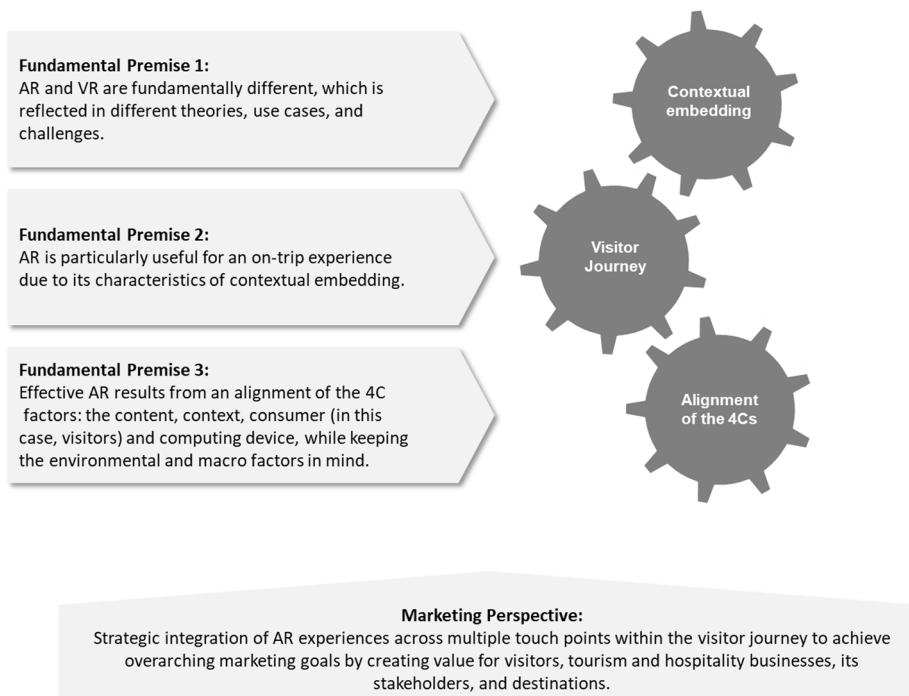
Fundamental Premise 1:
AR and VR are fundamentally different, which is reflected in different theories, use cases, and challenges.

Fundamental Premise 2:
AR is particularly useful for an on-trip experience due to its characteristics of contextual embedding.

Fundamental Premise 3:
Effective AR results from an alignment of the 4C factors: the content, context, consumer (in this case, visitors) and computing device, while keeping the environmental and macro factors in mind.

Contextual embedding

Visitor Journey

Alignment of the 4Cs

Marketing Perspective:
Strategic integration of AR experiences across multiple touch points within the visitor journey to achieve overarching marketing goals by creating value for visitors, tourism and hospitality businesses, its stakeholders, and destinations.